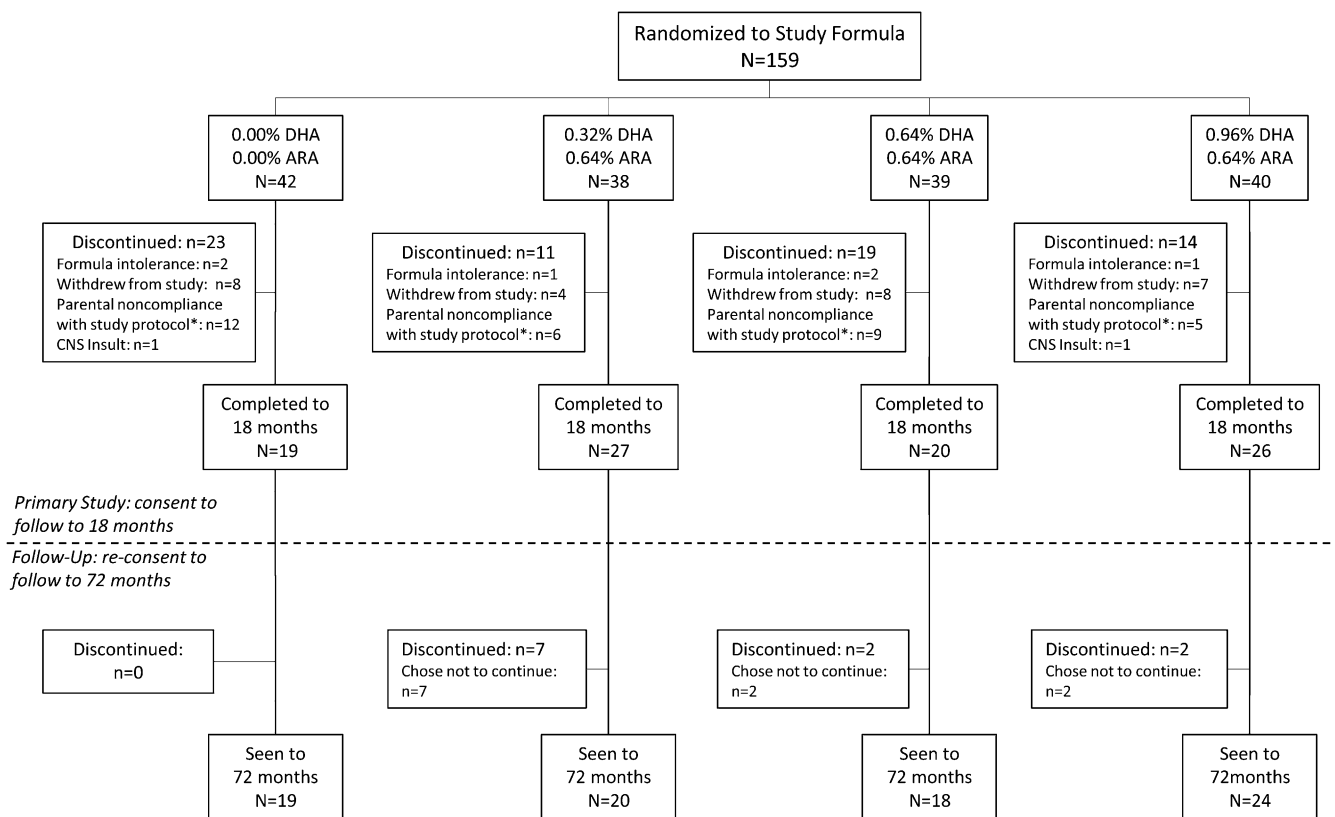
Randomized to Study Formula
N=159

0.00% DHA
0.00% ARA
N=42

Discontinued: n=23
Formula intolerance: n=2
Withdrew from study: n=8
Parental noncompliance with study protocol*: n=12
CNS Insult: n=1

Completed to 18 months
N=19

0.32% DHA
0.64% ARA
N=38

Discontinued: n=11
Formula intolerance: n=1
Withdrew from study: n=4
Parental noncompliance with study protocol*: n=6

Completed to 18 months
N=27

0.64% DHA
0.64% ARA
N=39

Discontinued: n=19
Formula intolerance: n=2
Withdrew from study: n=8
Parental noncompliance with study protocol*: n=9

Completed to 18 months
N=20

0.96% DHA
0.64% ARA
N=40

Discontinued: n=14
Formula intolerance: n=1
Withdrew from study: n=7
Parental noncompliance with study protocol*: n=5
CNS Insult: n=1

Completed to 18 months
N=26

Primary Study: consent to follow to 18 months

Follow-Up: re-consent to follow to 72 months

Discontinued:
n=0

Seen to 72 months
N=19

Discontinued: n=7
Chose not to continue: n=7

Seen to 72 months
N=20

Discontinued: n=2
Chose not to continue: n=2

Seen to 72 months
N=18

Discontinued: n=2
Chose not to continue: n=2

Seen to 72months
N=24